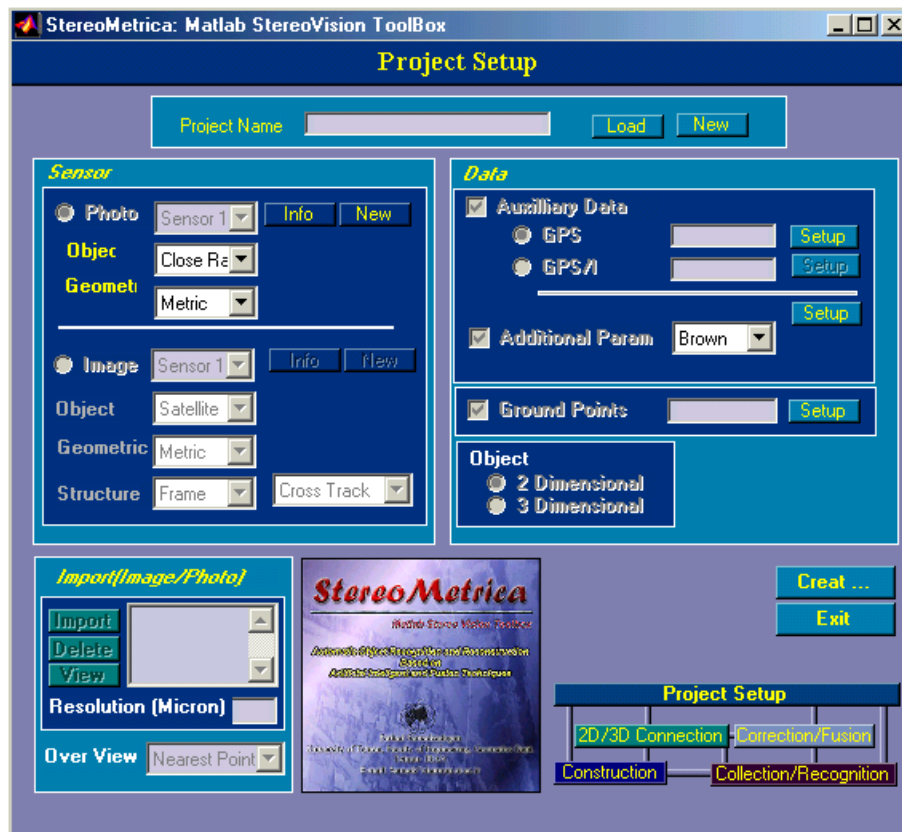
StereoMetrica: Matlab StereoVision ToolBox

Project Setup

Project Name Load New

Sensor

Photo Sensor 1 Info New

Objec Close Ra

Geometi Metric

Image Sensor 1 Info New

Object Satellite

Geometric Metric

Structure Frame Cross Track

Data

Auxilliary Data

GPS Setup

GPS/I Setup

Setup

Additional Param Brown

Ground Points Setup

Object

2 Dimensional

3 Dimensional

Import(Image/Photo)

Import

Delete

View

Resolution (Micron)

Over View Nearest Point

StereoMetrica

Matlab Stereo Vision Toolbox

Automatic Object Recognition and Reconstruction Based on Artificial Intelligent and Fusion Techniques

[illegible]

Creat ...

Exit

Project Setup

2D/3D Connection

Correction/Fusion

Construction

Collection/Recognition